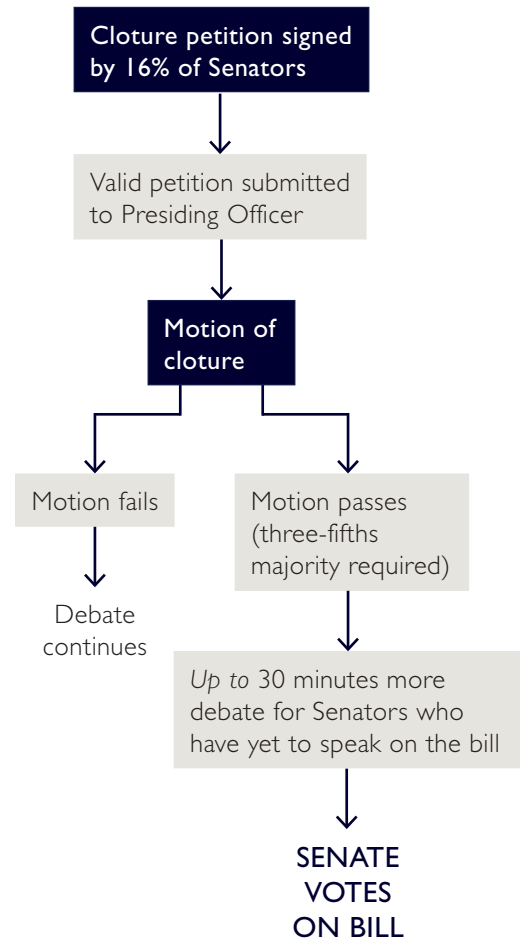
Cloture petition signed by 16% of Senators

Valid petition submitted to Presiding Officer

Motion of cloture

Motion fails

Debate continues

Motion passes (three-fifths majority required)

Up to 30 minutes more debate for Senators who have yet to speak on the bill

SENATE VOTES ON BILL